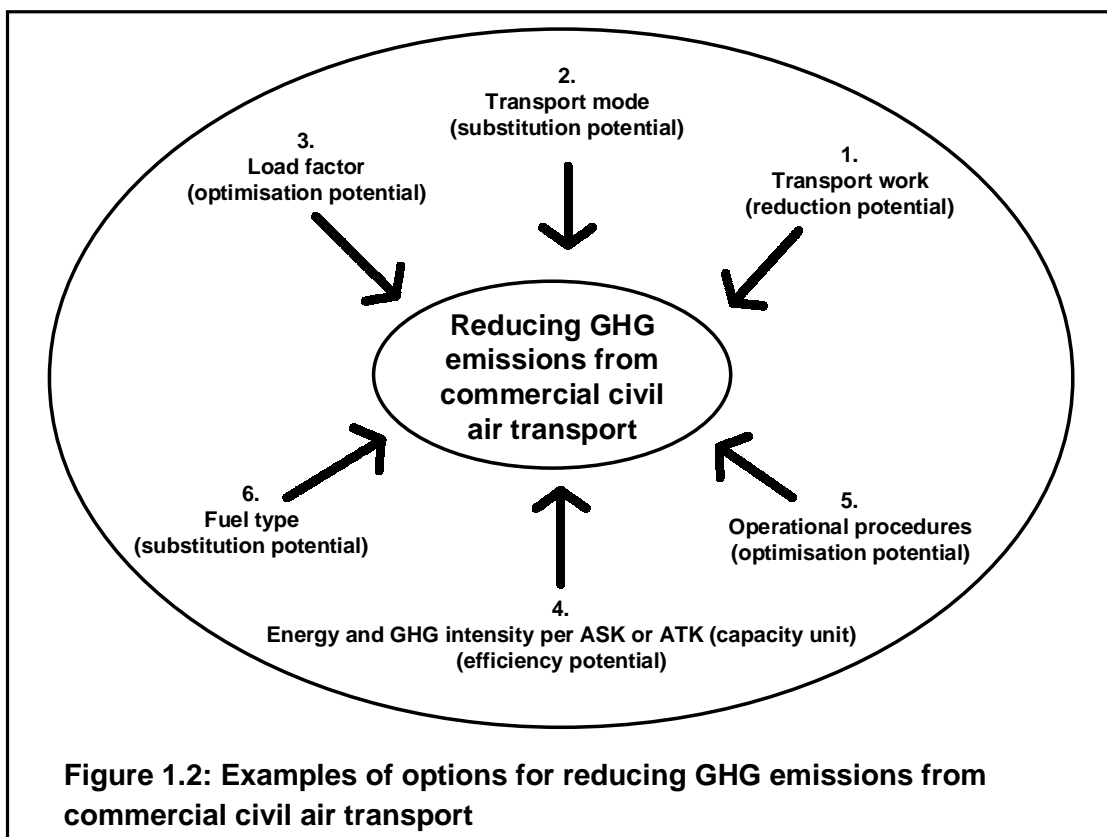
2.
Transport mode
(substitution potential)

3.
Load factor
(optimisation potential)

1.
Transport work
(reduction potential)

Reducing GHG emissions from commercial civil air transport

6.
Fuel type
(substitution potential)

5.
Operational procedures
(optimisation potential)

4.
Energy and GHG intensity per ASK or ATK (capacity unit)
(efficiency potential)

Figure 1.2: Examples of options for reducing GHG emissions from commercial civil air transport